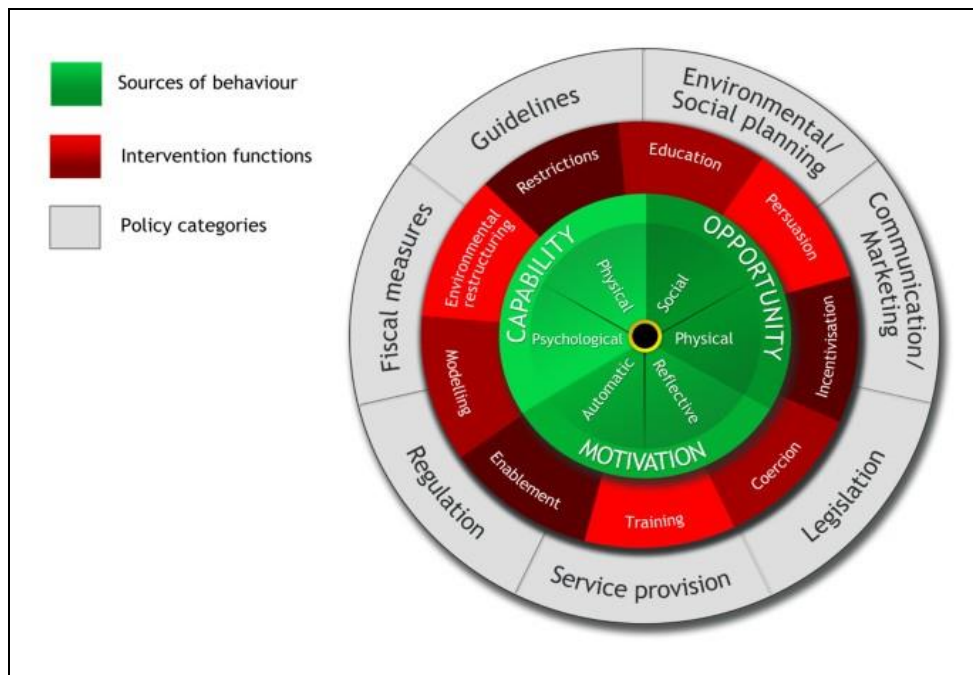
Sources of behaviour

Intervention functions

Policy categories

Guidelines

Environmental/ Social planning

Communication/ Marketing

Legislation

Service provision

Regulation

Fiscal measures

Restrictions

Education

Persuasion

Incentivisation

Coercion

Training

Enablement

Modelling

Environmental restructuring

CAPABILITY

OPPORTUNITY

MOTIVATION

Physical

Social

Psychological

Physical

Automatic

Reflective